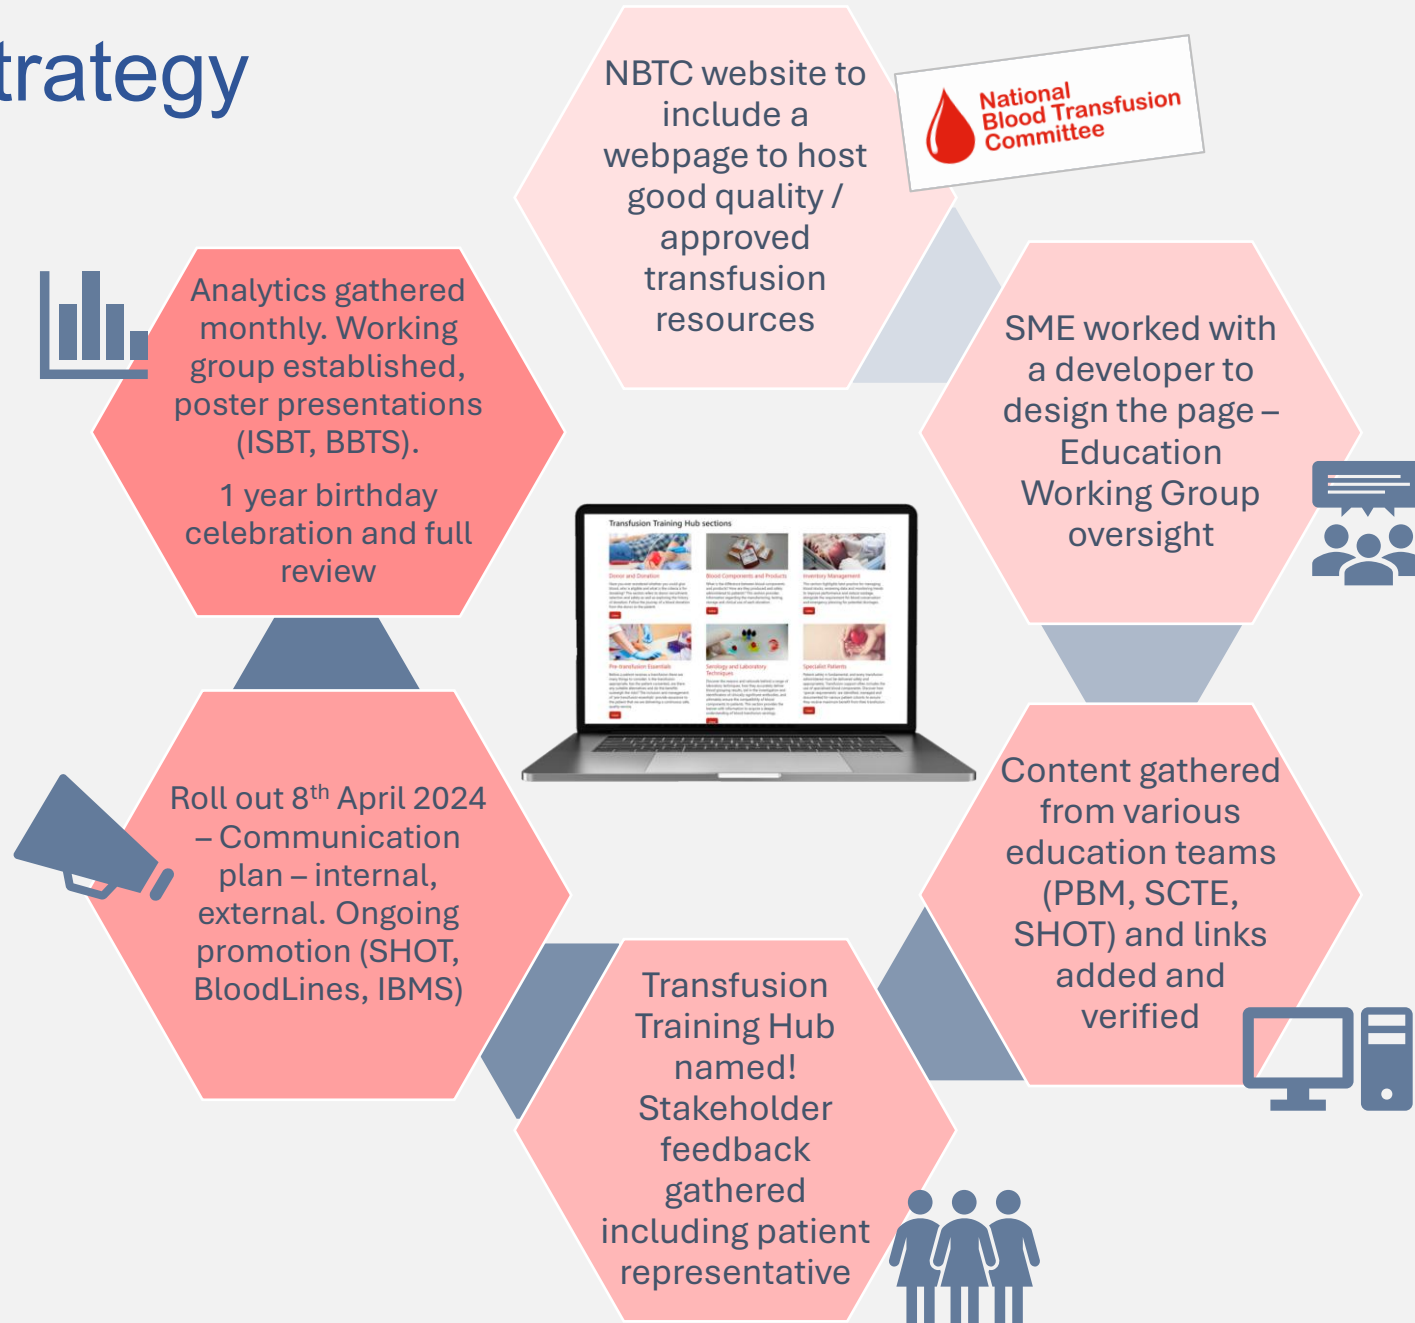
trategy

NBTC website to include a webpage to host good quality / approved transfusion resources

National Blood Transfusion Committee

SME worked with a developer to design the page – Education Working Group oversight

Content gathered from various education teams (PBM, SCTE, SHOT) and links added and verified

Transfusion Training Hub named! Stakeholder feedback gathered including patient representative

Roll out 8$^{th}$ April 2024 – Communication plan – internal, external. Ongoing promotion (SHOT, BloodLines, IBMS)

Analytics gathered monthly. Working group established, poster presentations (ISBT, BBTS).

1 year birthday celebration and full review

Transfusion Training Hub sections

Donor and Donation

Blood Components and Products

Inventory Management

Pre-transfusion Essentials

Serology and Laboratory Techniques

Specialist Patients